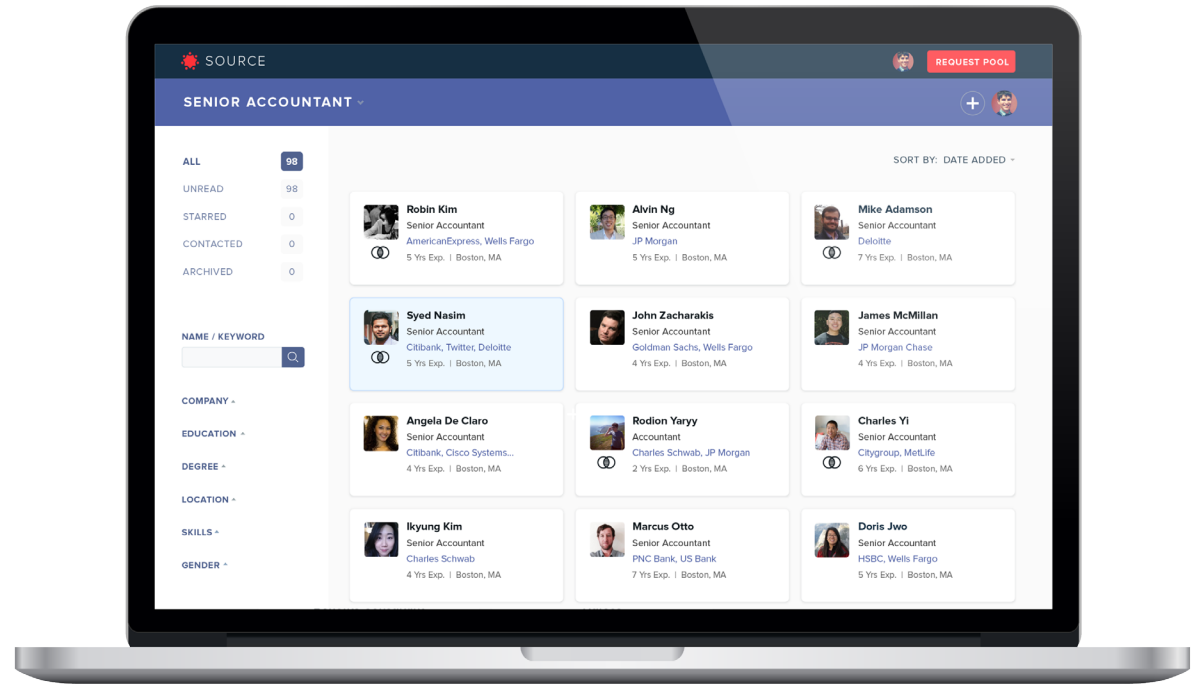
SOURCE

REQUEST POOL

SENIOR ACCOUNTANT

ALL 98
UNREAD 98
STARRED 0
CONTACTED 0
ARCHIVED 0

NAME / KEYWORD

COMPANY
EDUCATION
DEGREE
LOCATION
SKILLS
GENDER

SORT BY: DATE ADDED

Robin Kim
Senior Accountant
AmericanExpress, Wells Fargo
5 Yrs Exp. | Boston, MA

Alvin Ng
Senior Accountant
JP Morgan
5 Yrs Exp. | Boston, MA

Mike Adamson
Senior Accountant
Deloitte
7 Yrs Exp. | Boston, MA

Syed Nasim
Senior Accountant
Citibank, Twitter, Deloitte
5 Yrs Exp. | Boston, MA

John Zacharakis
Senior Accountant
Goldman Sachs, Wells Fargo
4 Yrs Exp. | Boston, MA

James McMillan
Senior Accountant
JP Morgan Chase
4 Yrs Exp. | Boston, MA

Angela De Claro
Senior Accountant
Citibank, Cisco Systems...
4 Yrs Exp. | Boston, MA

Rodion Yaryy
Accountant
Charles Schwab, JP Morgan
2 Yrs Exp. | Boston, MA

Charles Yi
Senior Accountant
Citygroup, MetLife
6 Yrs Exp. | Boston, MA

Ikyung Kim
Senior Accountant
Charles Schwab
4 Yrs Exp. | Boston, MA

Marcus Otto
Senior Accountant
PNC Bank, US Bank
7 Yrs Exp. | Boston, MA

Doris Jwo
Senior Accountant
HSBC, Wells Fargo
5 Yrs Exp. | Boston, MA